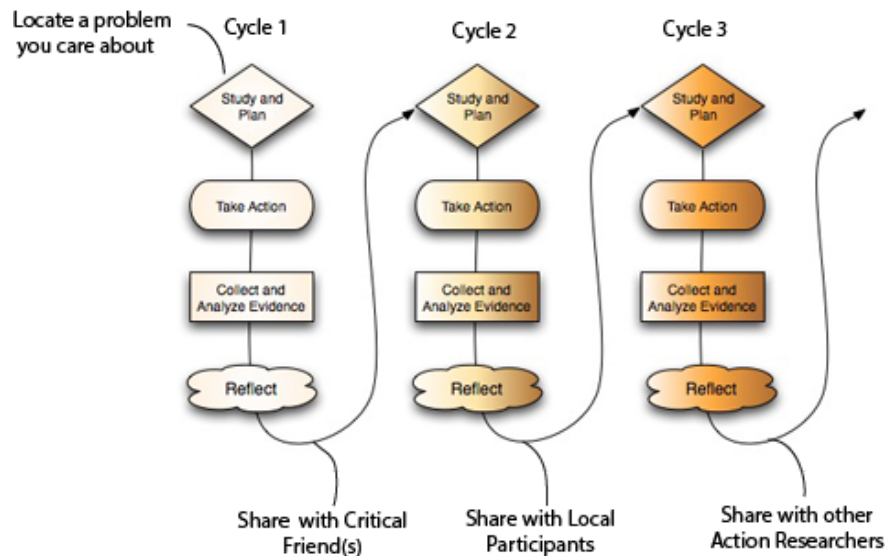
Locate a problem you care about

Cycle 1

Study and Plan

Take Action

Collect and Analyze Evidence

Reflect

Cycle 2

Study and Plan

Take Action

Collect and Analyze Evidence

Reflect

Cycle 3

Study and Plan

Take Action

Collect and Analyze Evidence

Reflect

Share with Critical Friend(s)

Share with Local Participants

Share with other Action Researchers